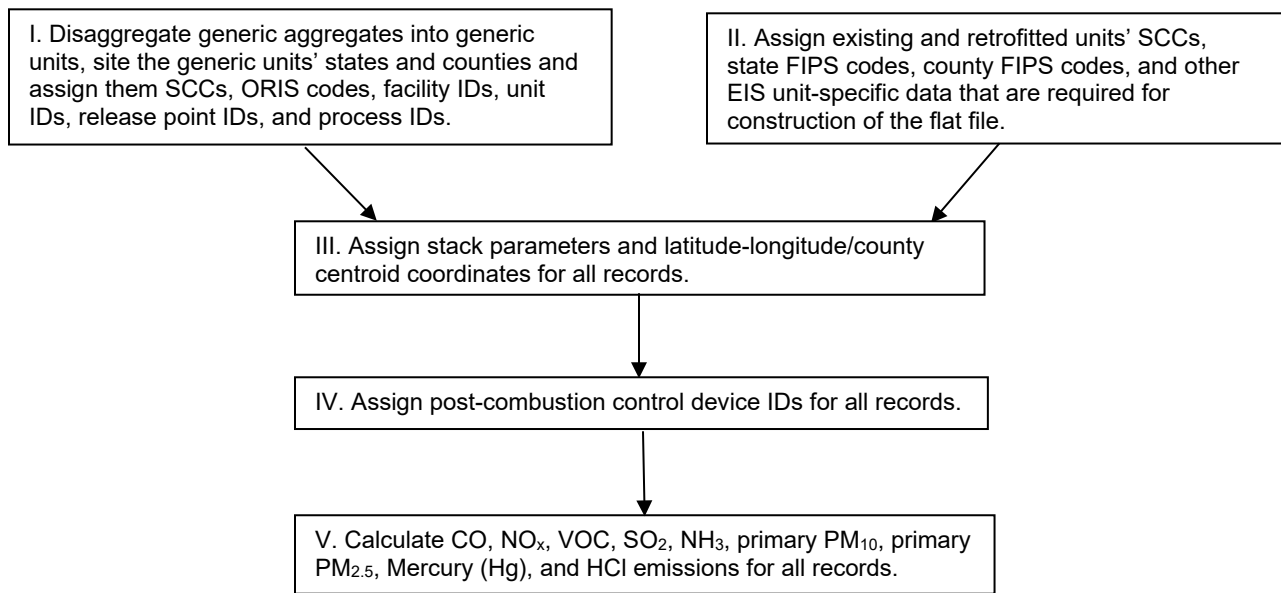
I. Disaggregate generic aggregates into generic units, site the generic units' states and counties and assign them SCCs, ORIS codes, facility IDs, unit IDs, release point IDs, and process IDs.

II. Assign existing and retrofitted units' SCCs, state FIPS codes, county FIPS codes, and other EIS unit-specific data that are required for construction of the flat file.

III. Assign stack parameters and latitude-longitude/county centroid coordinates for all records.

IV. Assign post-combustion control device IDs for all records.

V. Calculate CO, $NO_x$, VOC, $SO_2$, $NH_3$, primary $PM_{10}$, primary $PM_{2.5}$, Mercury (Hg), and HCl emissions for all records.